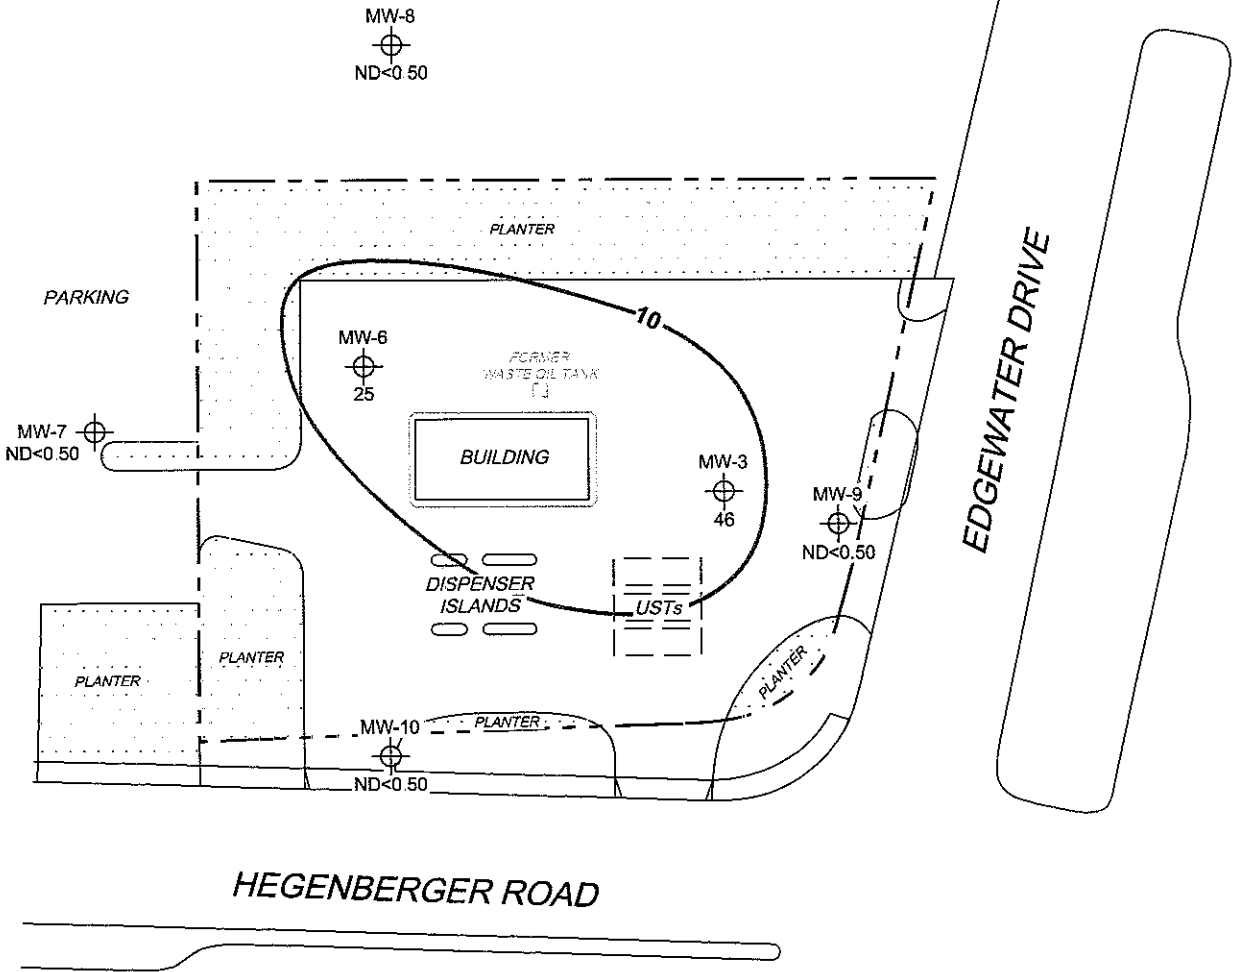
MW-8
ND<0.50

PLANTER

PARKING

EDGEWATER DRIVE

10

MW-6
25

FORMER
WASTE OIL TANK

MW-7
ND<0.50

BUILDING

MW-3
46

MW-9
ND<0.50

DISPENSER
ISLANDS

USTs

PLANTER

PLANTER

PLANTER

MW-10

PLANTER

ND<0.50

HEGENBERGER ROAD